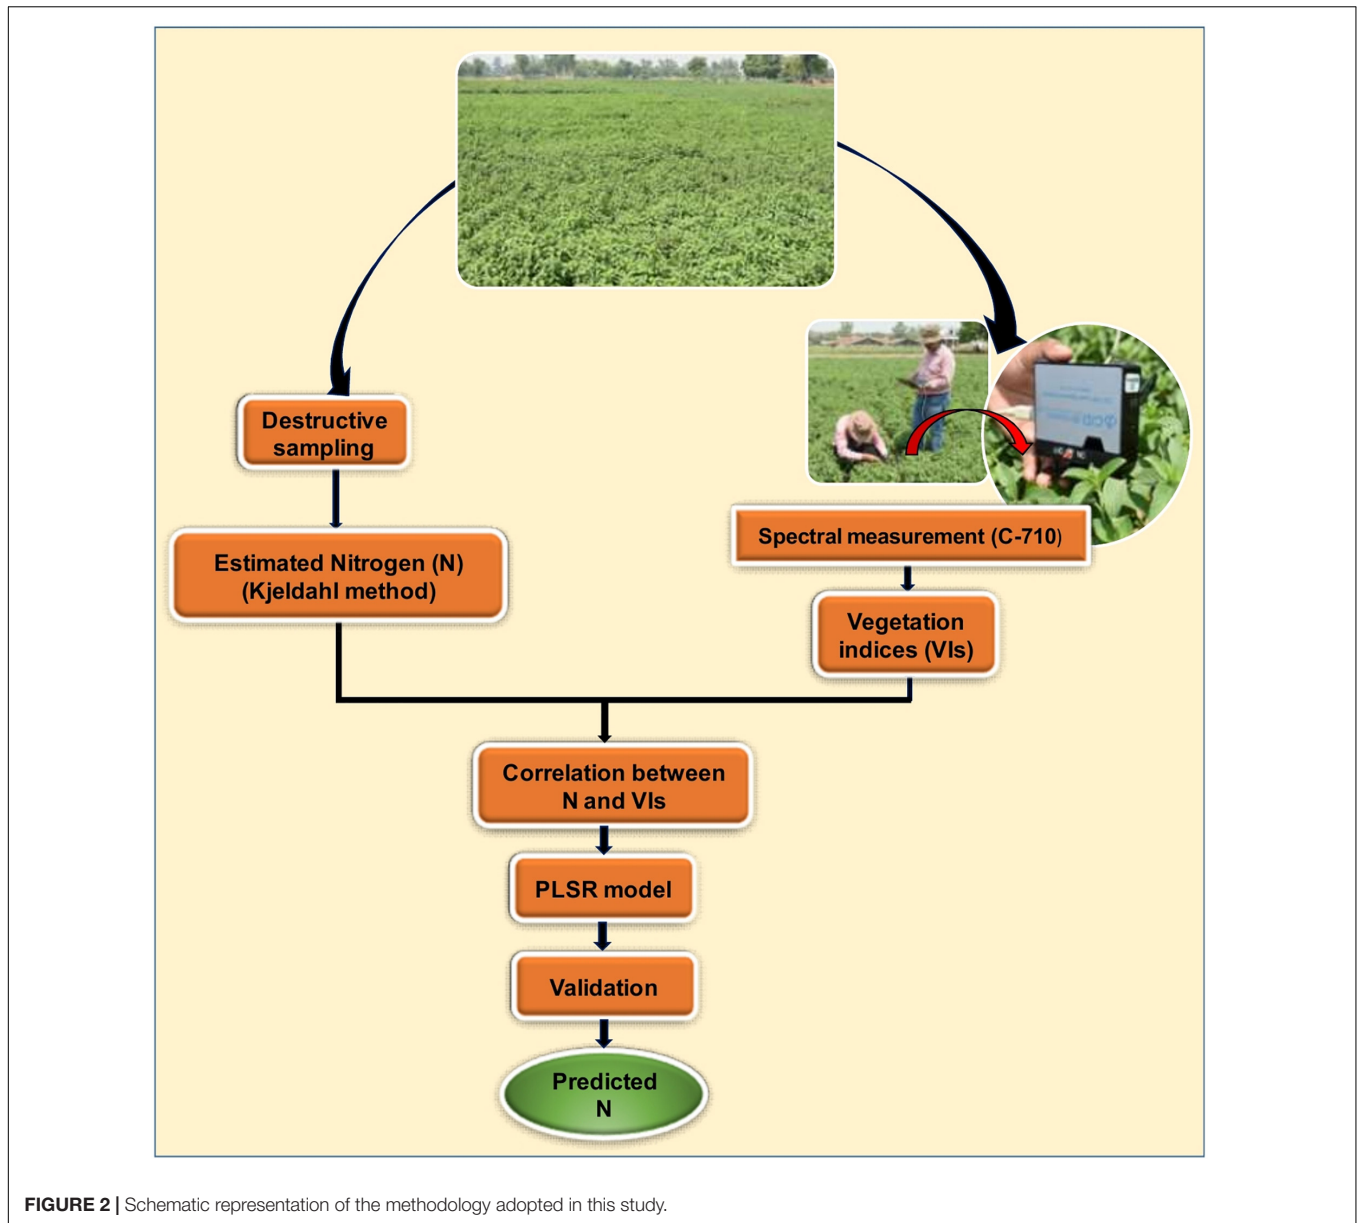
Destructive sampling

Estimated Nitrogen (N) (Kjeldahl method)

Spectral measurement (C-710)

Vegetation indices (VIs)

Correlation between N and VIs

PLSR model

Validation

Predicted N

FIGURE 2 | Schematic representation of the methodology adopted in this study.